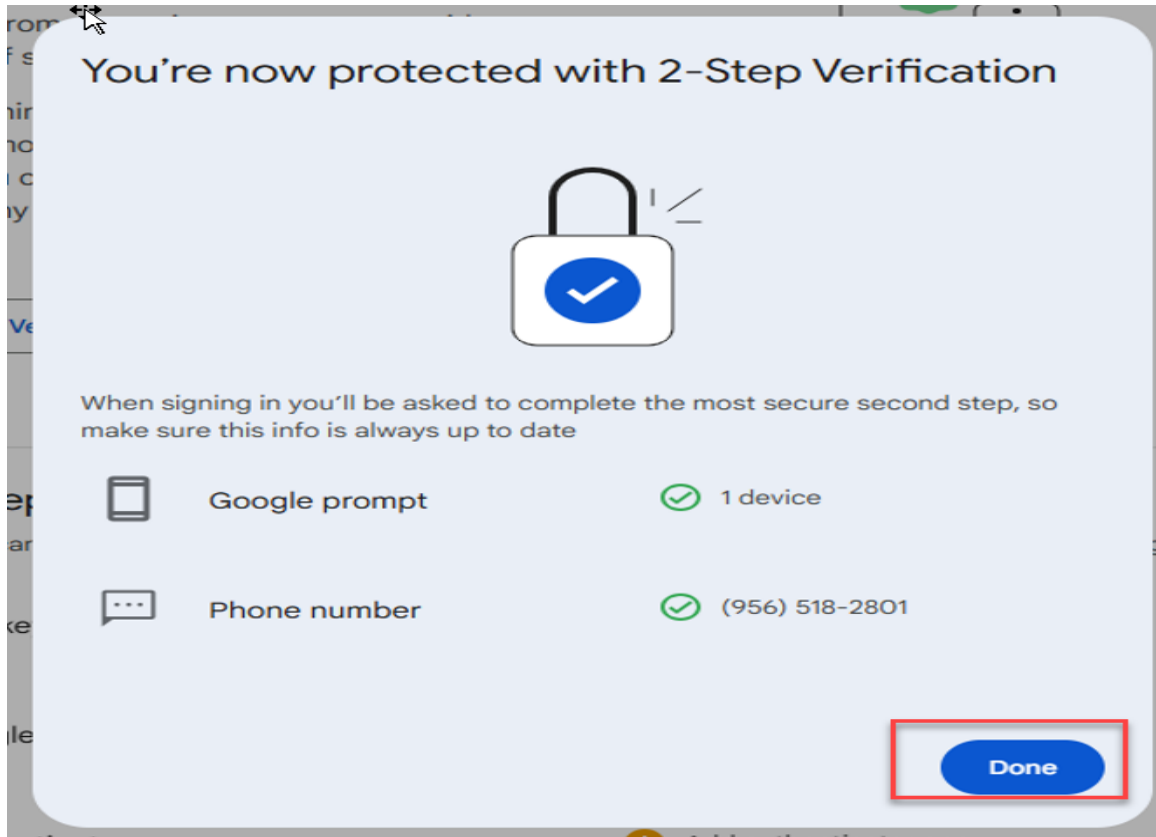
You’re now protected with 2-Step Verification

When signing in you’ll be asked to complete the most secure second step, so make sure this info is always up to date

Google prompt
1 device

Phone number
(956) 518-2801

Done